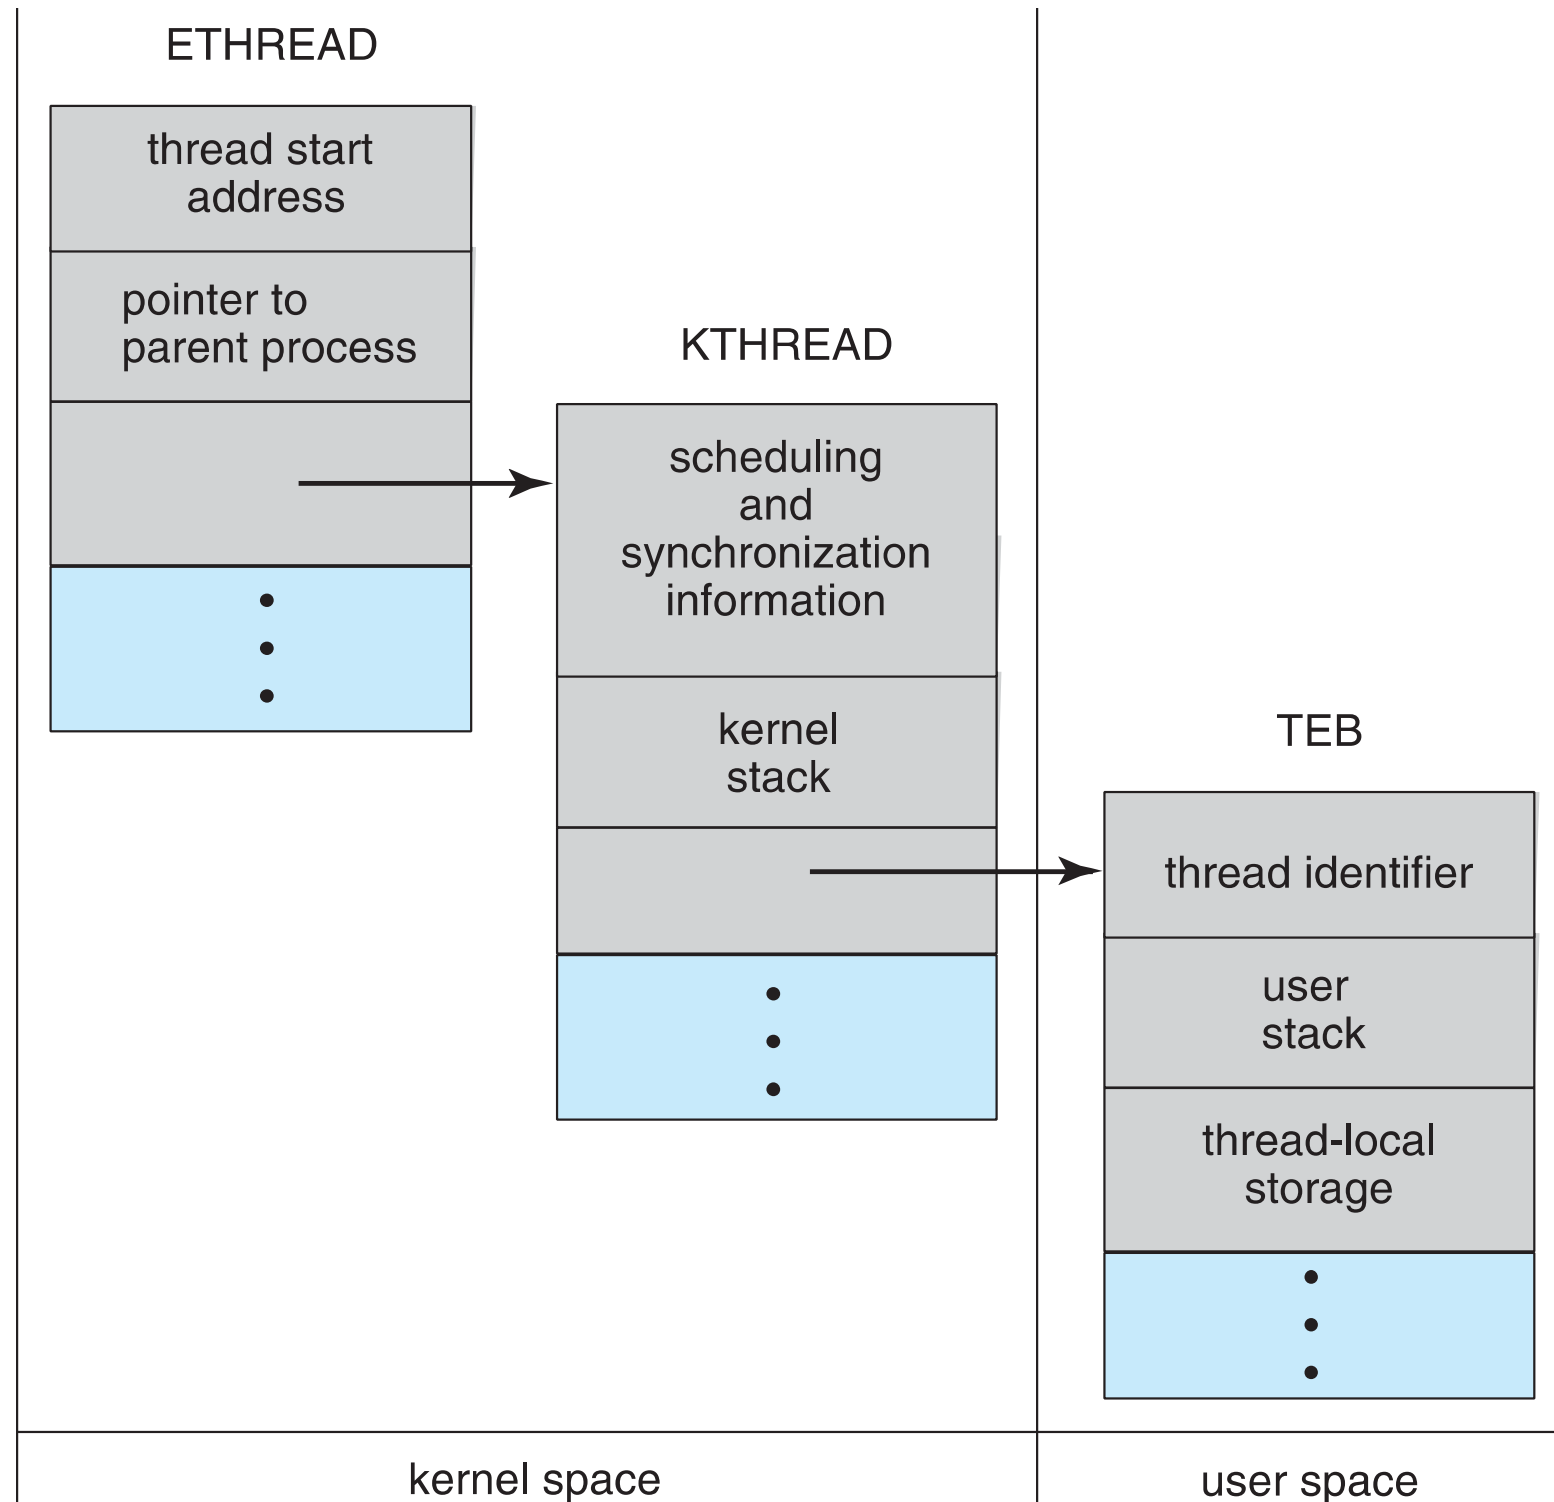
ETHREAD

thread start address

pointer to parent process

•
•
•

KTHREAD

scheduling and synchronization information

kernel stack

•
•
•

TEB

thread identifier

user stack

thread-local storage

•
•
•

kernel space

user space